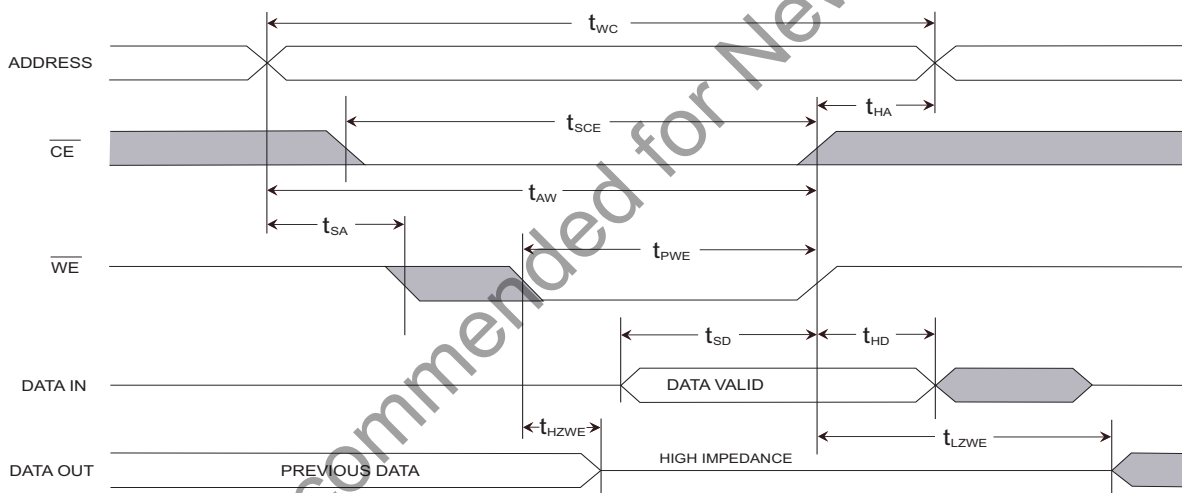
$t_{WC}$

ADDRESS

$t_{HA}$

$t_{SCE}$

$\overline{CE}$

$t_{AW}$

$t_{SA}$

$t_{PWE}$

$\overline{WE}$

$t_{SD}$

$t_{HD}$

DATA IN

DATA VALID

$t_{HZWE}$

$t_{LZWE}$

DATA OUT

PREVIOUS DATA

HIGH IMPEDANCE

commended for Ne